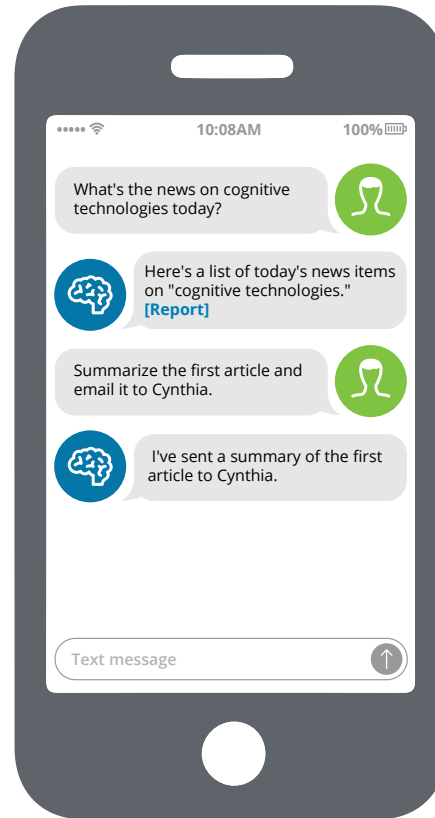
10:08AM

100%

What's the news on cognitive technologies today?

Here's a list of today's news items on "cognitive technologies." [Report]

Summarize the first article and email it to Cynthia.

I've sent a summary of the first article to Cynthia.

Text message